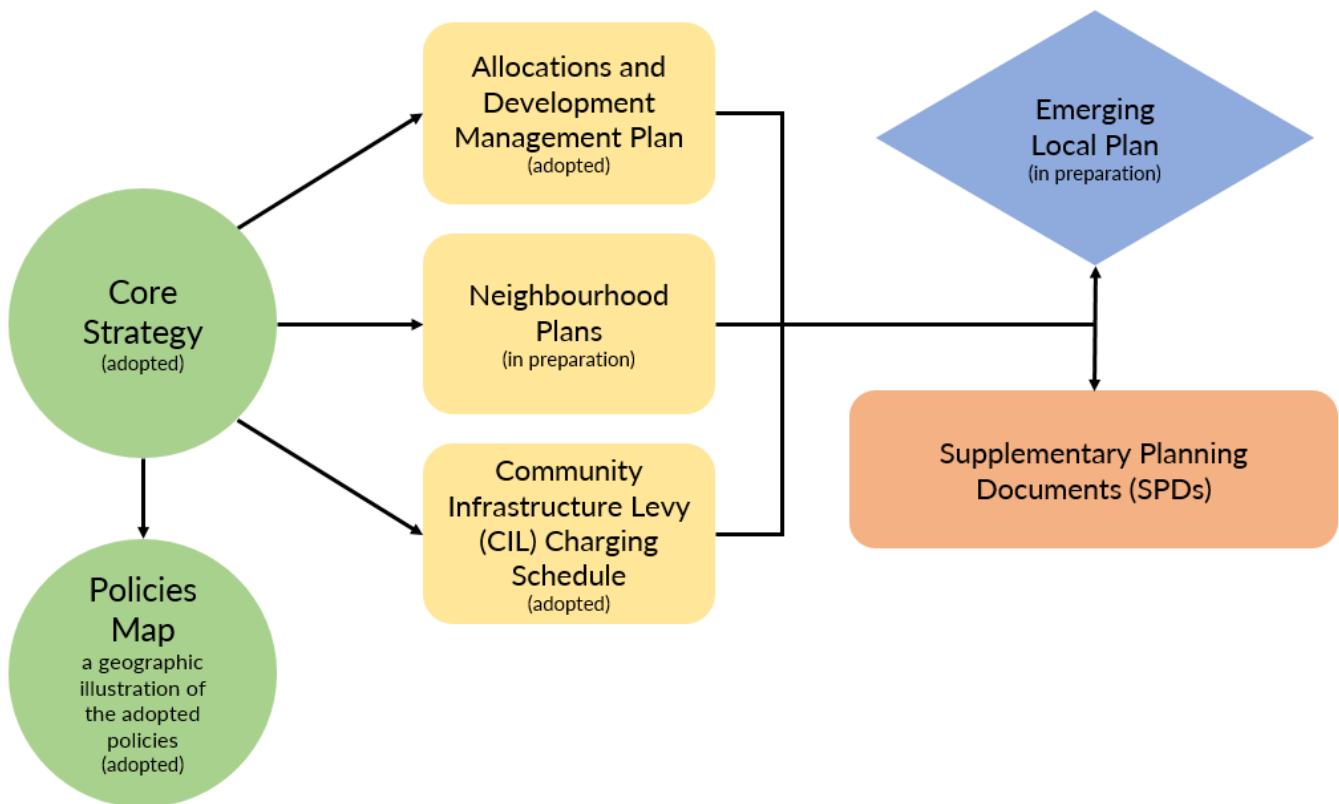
Core Strategy
(adopted)

Policies Map
a geographic illustration of the adopted policies
(adopted)

Allocations and Development Management Plan
(adopted)

Neighbourhood Plans
(in preparation)

Community Infrastructure Levy (CIL) Charging Schedule
(adopted)

Emerging Local Plan
(in preparation)

Supplementary Planning Documents (SPDs)